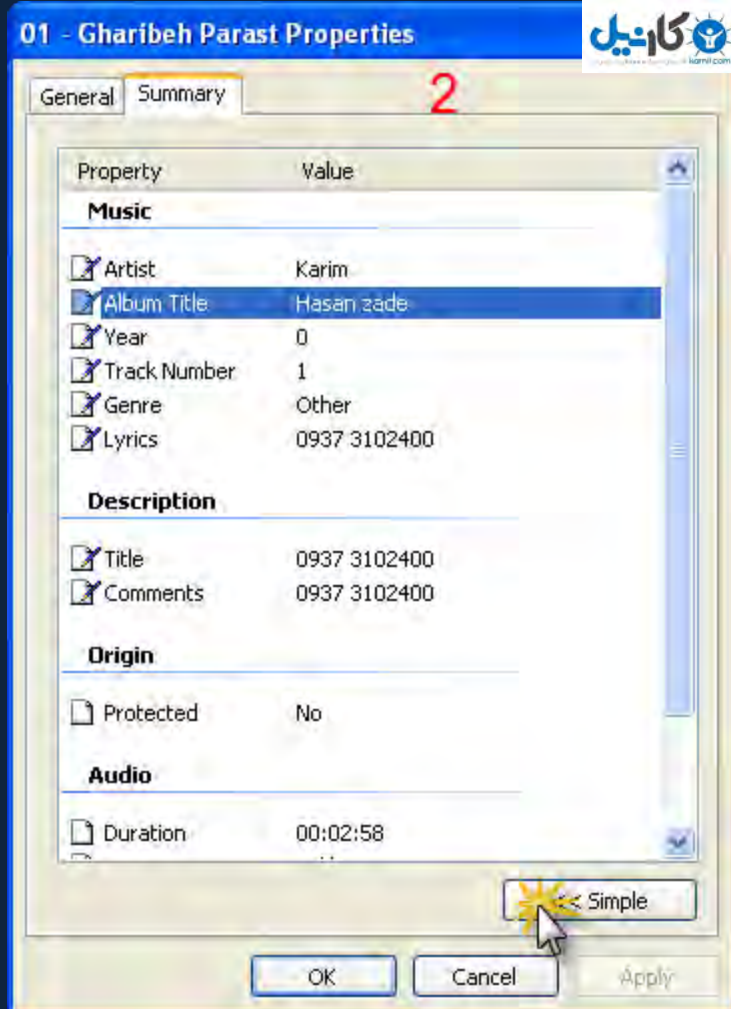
01 - Gharibeh Parast Properties

کارنیل
karnil.com

General Summary 2

| Property | Value |
|---|---|
| **Music** | |
| Artist | Karim |
| Album Title | Hasan zade |
| Year | 0 |
| Track Number | 1 |
| Genre | Other |
| Lyrics | 0937 3102400 |
| **Description** | |
| Title | 0937 3102400 |
| Comments | 0937 3102400 |
| **Origin** | |
| Protected | No |
| **Audio** | |
| Duration | 00:02:58 |

<< Simple

OK Cancel Apply